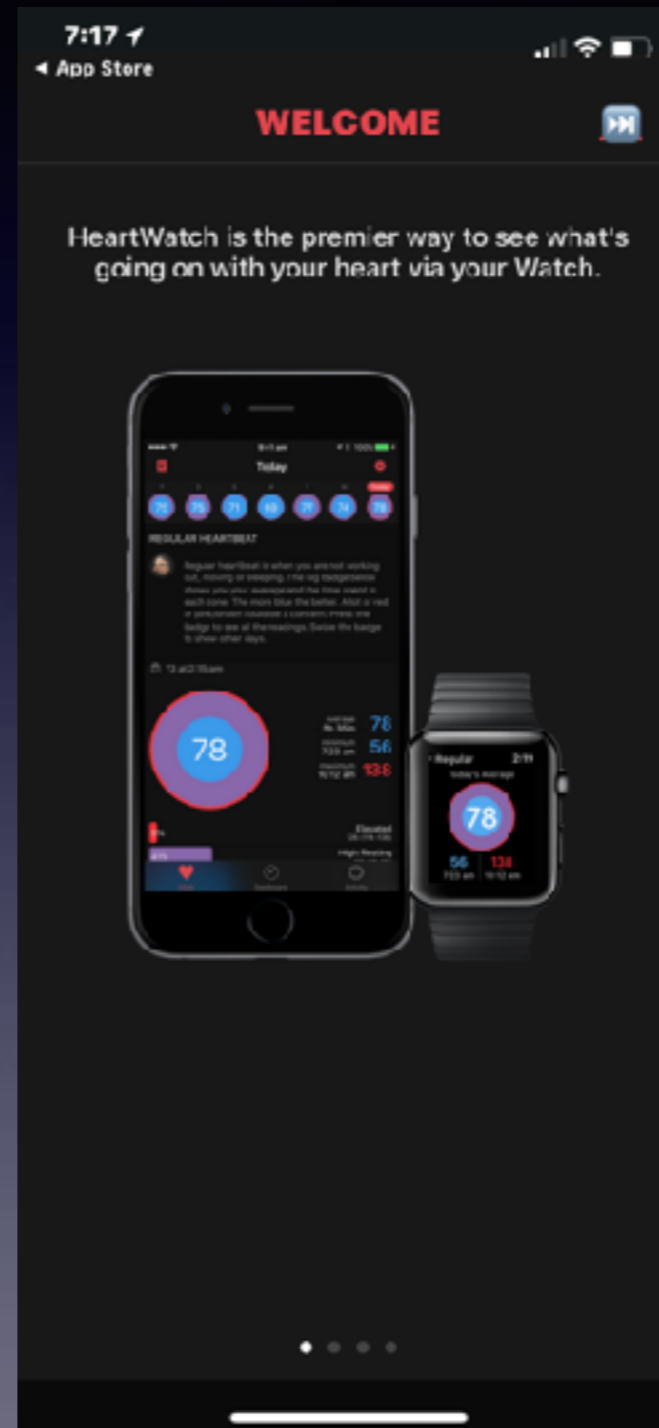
7:17
◂ App Store

WELCOME

HeartWatch is the premier way to see what's going on with your heart via your Watch.

Today

71 75 71 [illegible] 71 74 78

REGULAR HEARTBEAT

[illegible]

78

78
56
138

Elevated

High Resting

‹ Regular

Today's Average

78

56 138